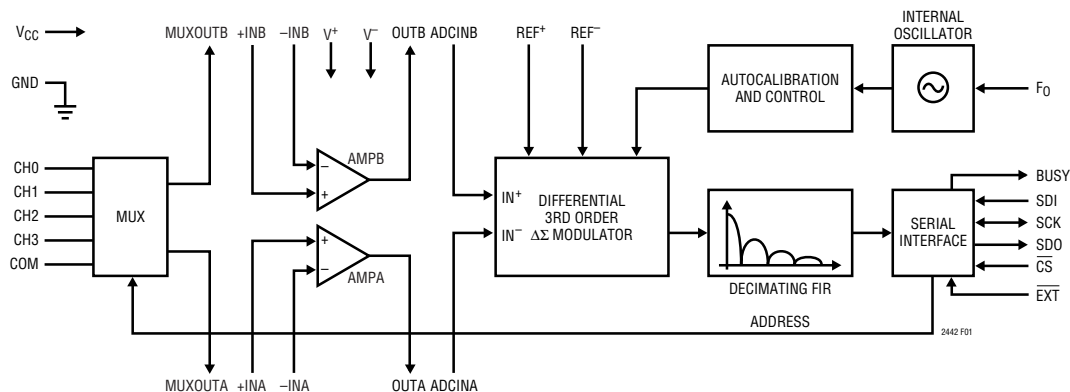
$V_{CC}$

GND

CH0
CH1
CH2
CH3
COM

MUX

MUXOUTB +INB −INB $V^+$ $V^-$ OUTB ADCINB

AMPB

AMPA

MUXOUTA +INA −INA OUTA ADCINA

$REF^+$ $REF^-$

INTERNAL OSCILLATOR

AUTOCALIBRATION AND CONTROL

$F_O$

$IN^+$
$IN^-$

DIFFERENTIAL 3RD ORDER $\Delta\Sigma$ MODULATOR

DECIMATING FIR

SERIAL INTERFACE

BUSY
SDI
SCK
SDO
$\overline{CS}$
$\overline{EXT}$

ADDRESS

2442 F01